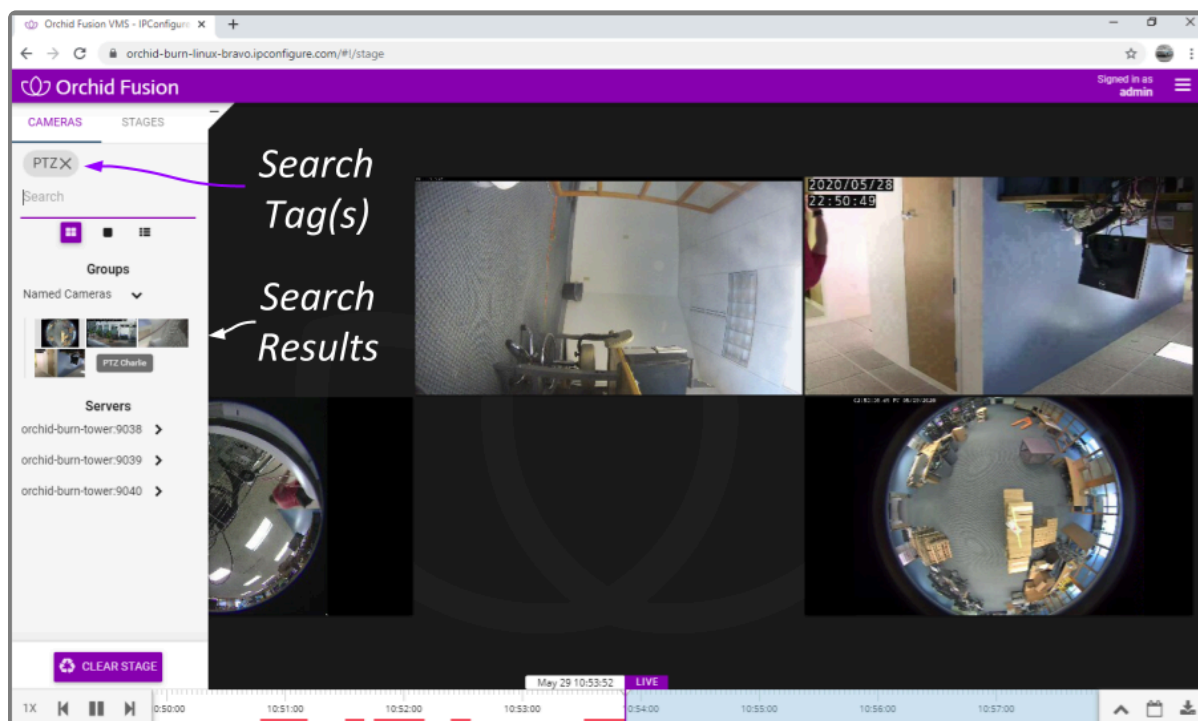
Orchid Fusion VMS - IPConfigure ×

orchid-burn-linux-bravo.ipconfigure.com/#!/stage

Orchid Fusion

Signed in as admin

CAMERAS

STAGES

PTZ ×

Search

Search Tag(s)

Groups

Named Cameras

Search Results

PTZ Charlie

Servers

orchid-burn-tower:9038

orchid-burn-tower:9039

orchid-burn-tower:9040

2020/05/28
22:50:49

CLEAR STAGE

May 29 10:53:52

LIVE

1X

0:50:00

10:51:00

10:52:00

10:53:00

0:54:00

10:55:00

10:56:00

10:57:00